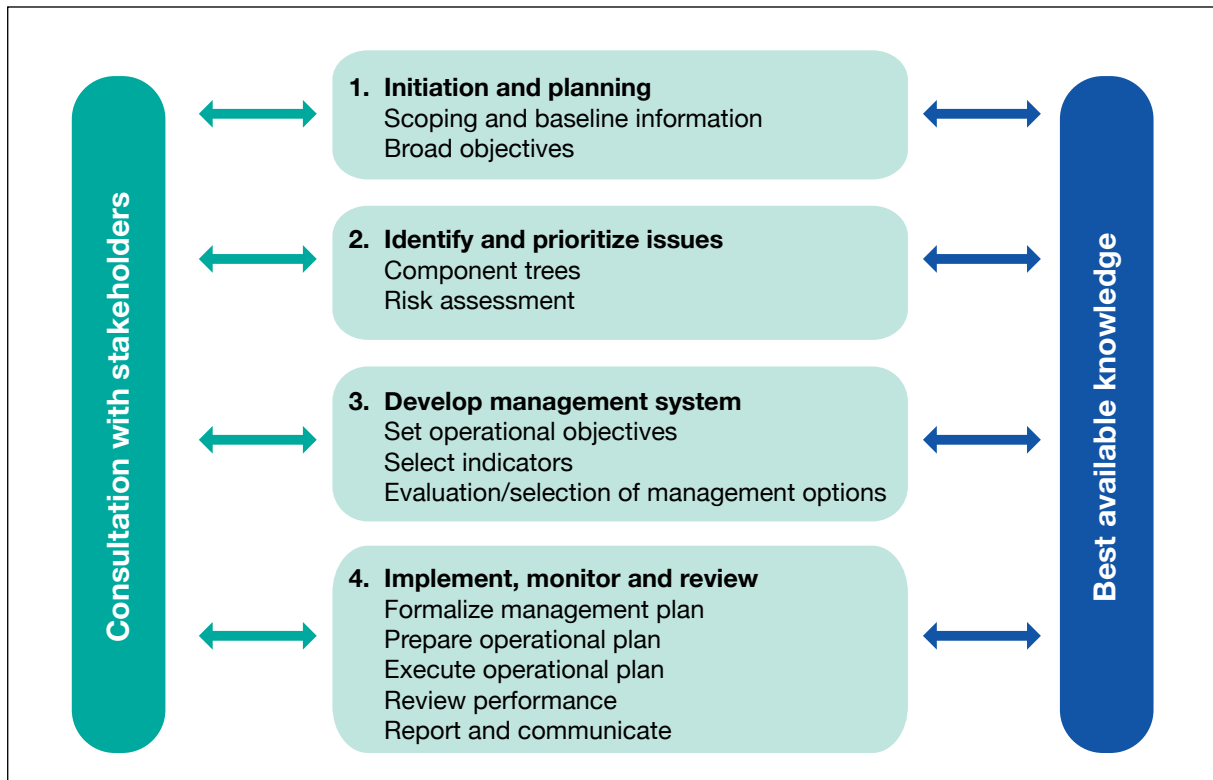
Consultation with stakeholders

1. Initiation and planning
Scoping and baseline information
Broad objectives

2. Identify and prioritize issues
Component trees
Risk assessment

3. Develop management system
Set operational objectives
Select indicators
Evaluation/selection of management options

4. Implement, monitor and review
Formalize management plan
Prepare operational plan
Execute operational plan
Review performance
Report and communicate

Best available knowledge